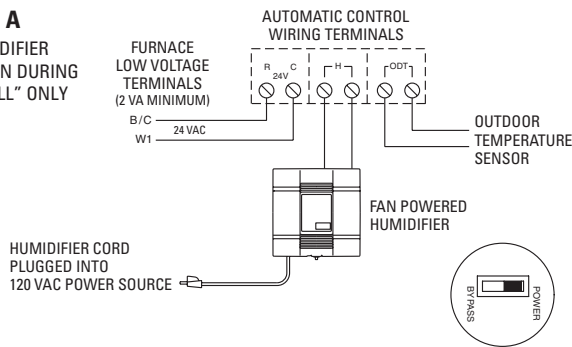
A

DIFIER
N DURING
LL" ONLY

AUTOMATIC CONTROL
WIRING TERMINALS

FURNACE
LOW VOLTAGE
TERMINALS
(2 VA MINIMUM)

R
24V
C

H

ODT

B/C

W1

24 VAC

OUTDOOR
TEMPERATURE
SENSOR

FAN POWERED
HUMIDIFIER

HUMIDIFIER CORD
PLUGGED INTO
120 VAC POWER SOURCE

BYPASS

POWER